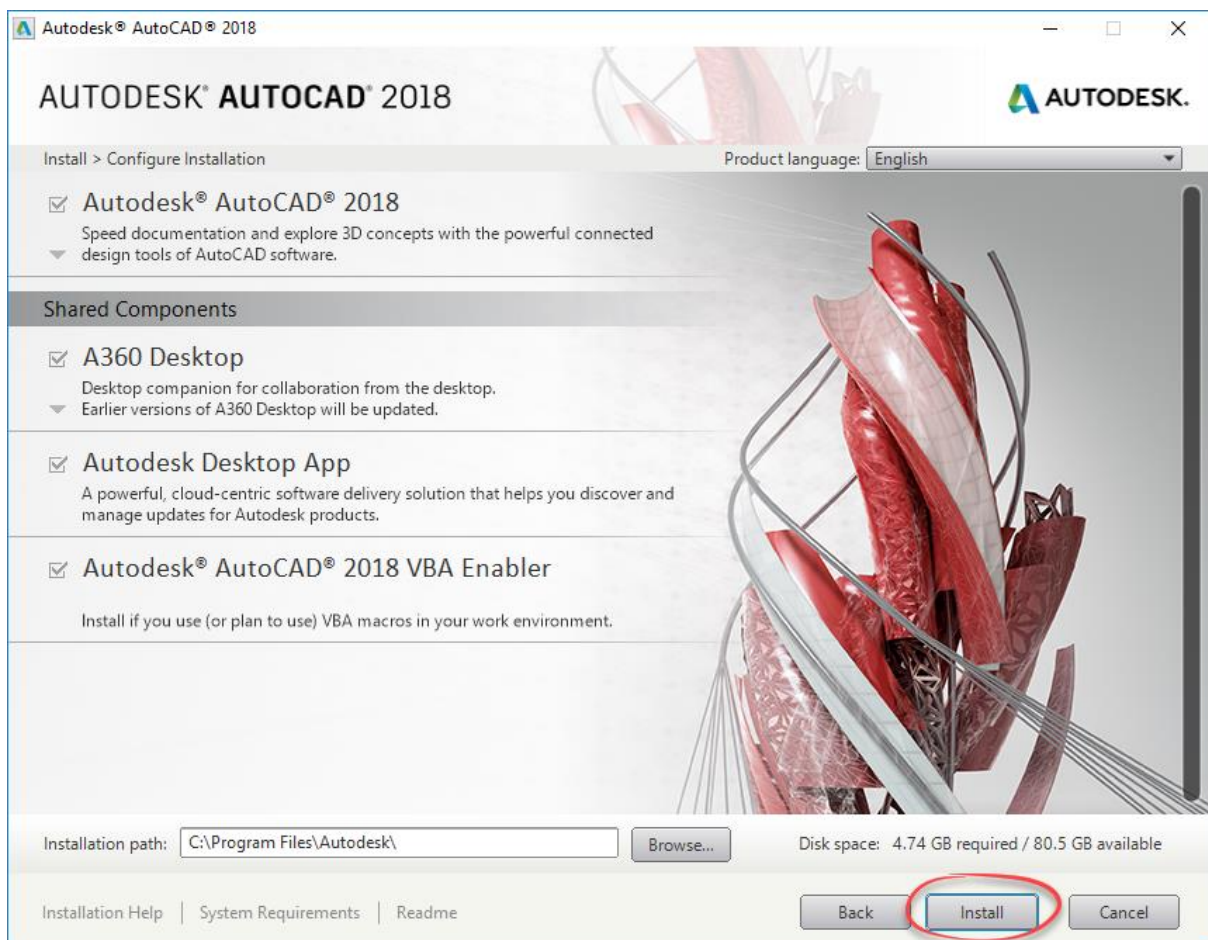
Autodesk® AutoCAD® 2018

AUTODESK® AUTOCAD® 2018

AUTODESK.

Install > Configure Installation

Product language: English

Autodesk® AutoCAD® 2018

Speed documentation and explore 3D concepts with the powerful connected design tools of AutoCAD software.

Shared Components

A360 Desktop

Desktop companion for collaboration from the desktop. Earlier versions of A360 Desktop will be updated.

Autodesk Desktop App

A powerful, cloud-centric software delivery solution that helps you discover and manage updates for Autodesk products.

Autodesk® AutoCAD® 2018 VBA Enabler

Install if you use (or plan to use) VBA macros in your work environment.

Installation path: C:\Program Files\Autodesk\

Browse...

Disk space: 4.74 GB required / 80.5 GB available

Installation Help | System Requirements | Readme

Back

Install

Cancel